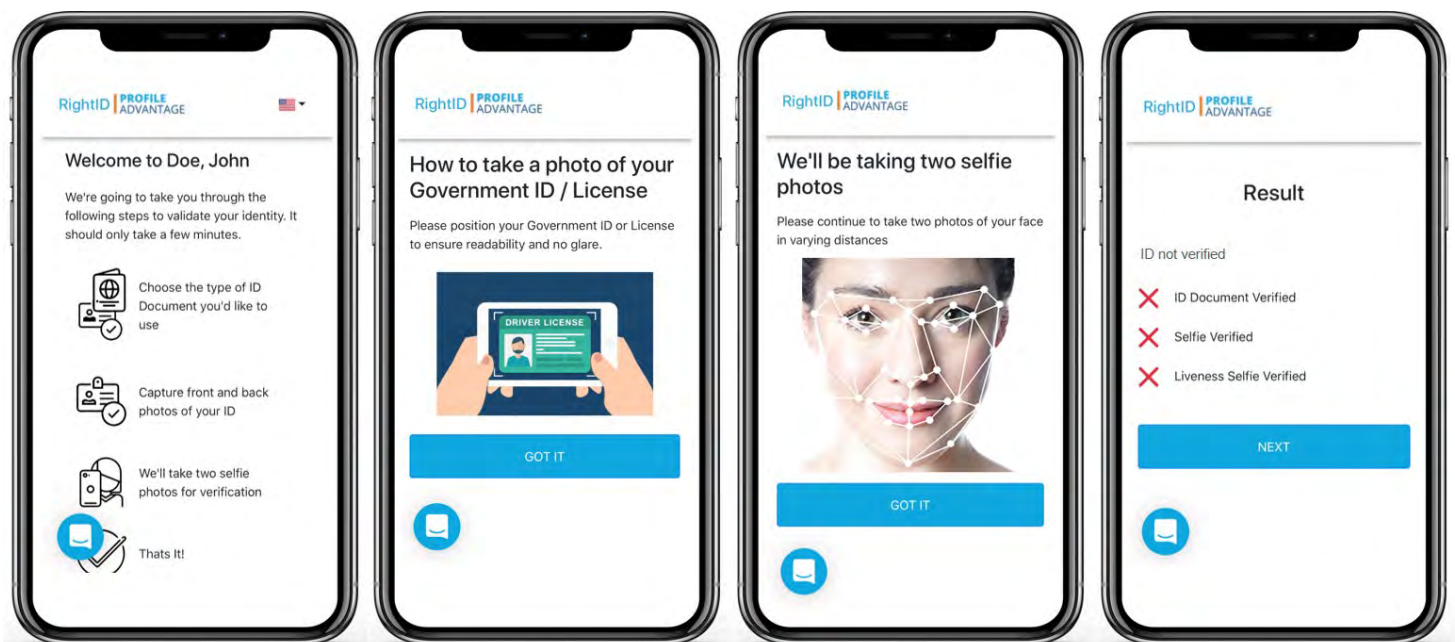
RightID | PROFILE ADVANTAGE

Welcome to Doe, John

We're going to take you through the following steps to validate your identity. It should only take a few minutes.

Choose the type of ID Document you'd like to use

Capture front and back photos of your ID

We'll take two selfie photos for verification

Thats It!

RightID | PROFILE ADVANTAGE

How to take a photo of your Government ID / License

Please position your Government ID or License to ensure readability and no glare.

DRIVER LICENSE

GOT IT

RightID | PROFILE ADVANTAGE

We'll be taking two selfie photos

Please continue to take two photos of your face in varying distances

GOT IT

RightID | PROFILE ADVANTAGE

Result

ID not verified

ID Document Verified

Selfie Verified

Liveness Selfie Verified

NEXT